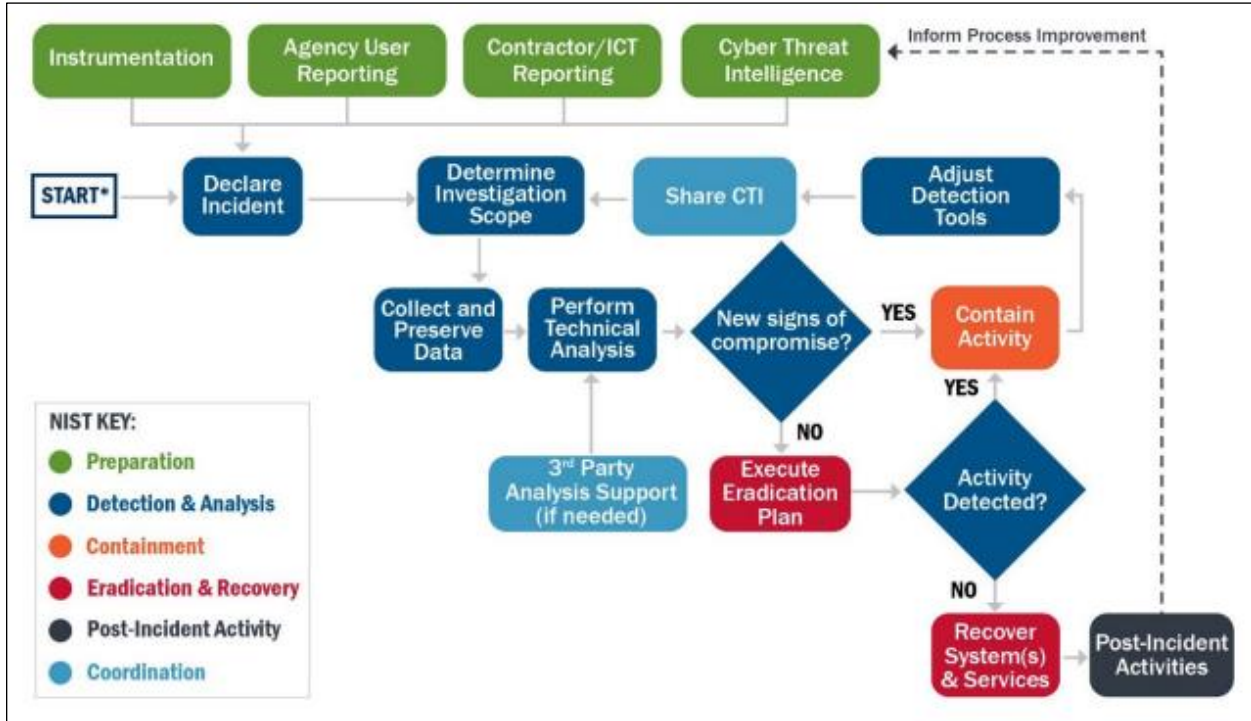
Instrumentation

Agency User Reporting

Contractor/ICT Reporting

Cyber Threat Intelligence

Inform Process Improvement

START*

Declare Incident

Determine Investigation Scope

Share CTI

Adjust Detection Tools

Collect and Preserve Data

Perform Technical Analysis

New signs of compromise?

YES

Contain Activity

YES

NO

3rd Party Analysis Support (if needed)

Execute Eradication Plan

Activity Detected?

NO

Recover System(s) & Services

Post-Incident Activities

NIST KEY:

Preparation

Detection & Analysis

Containment

Eradication & Recovery

Post-Incident Activity

Coordination